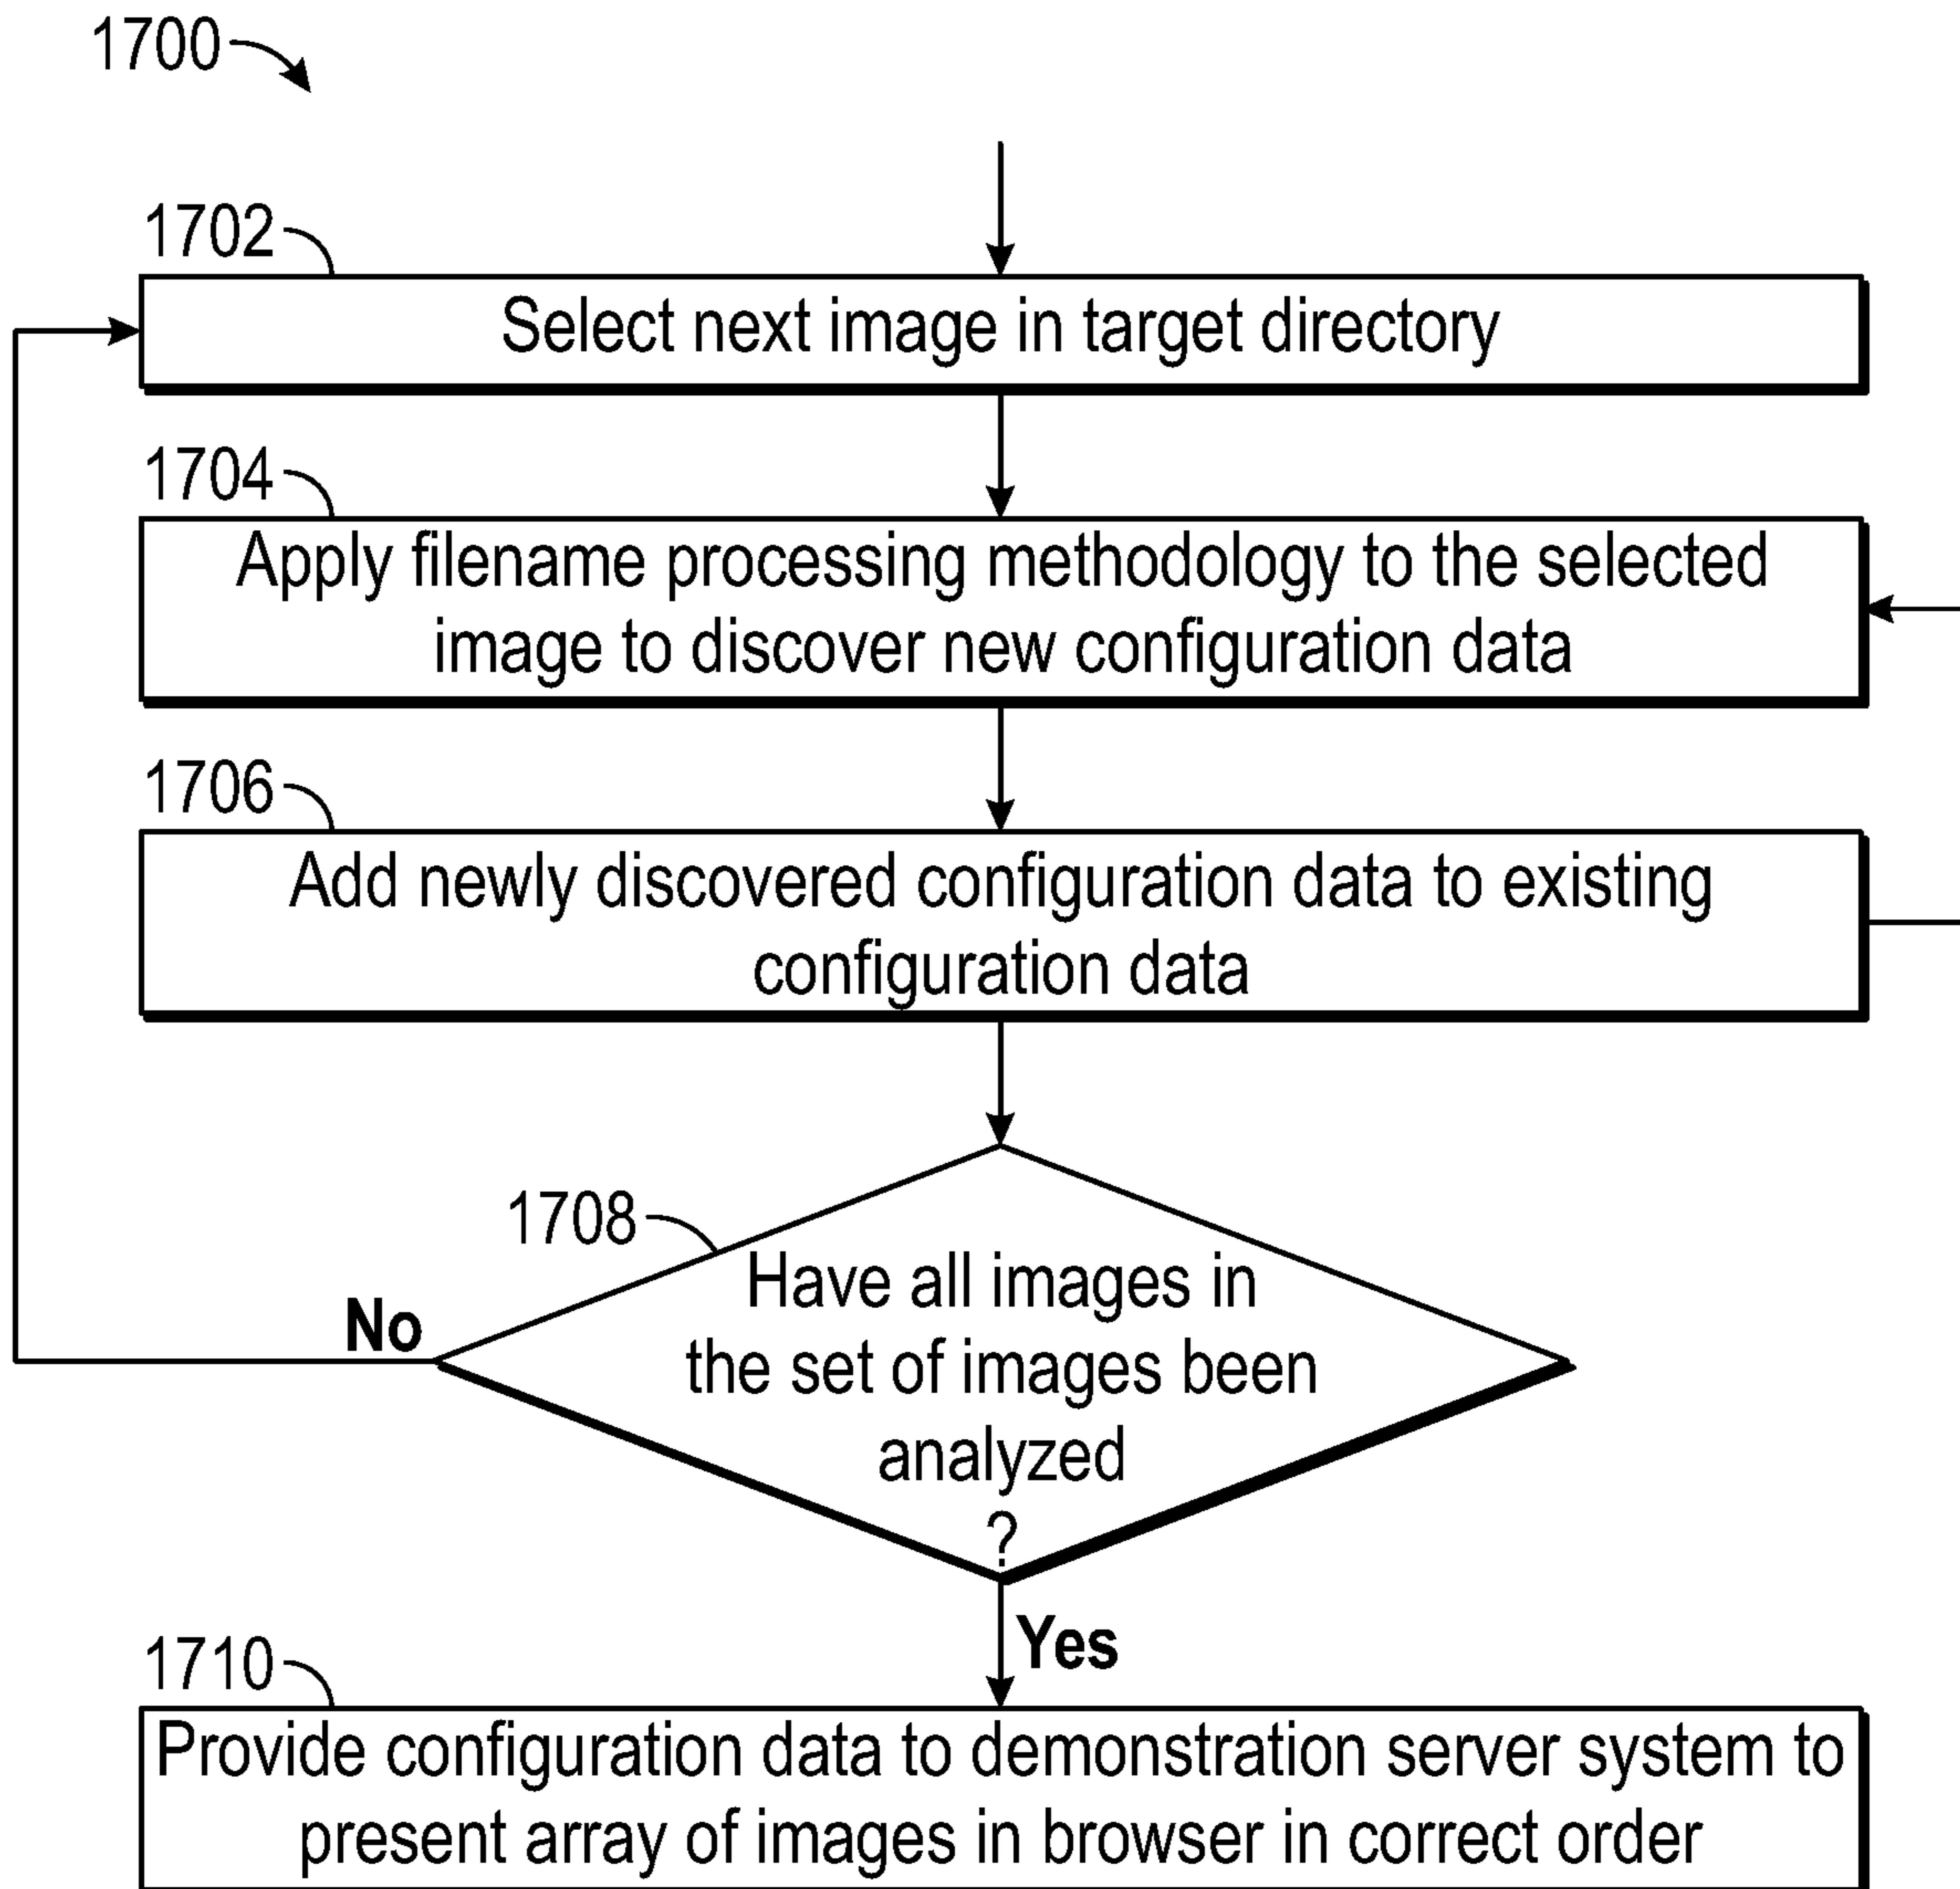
1700

1702

Select next image in target directory

1704

Apply filename processing methodology to the selected image to discover new configuration data

1706

Add newly discovered configuration data to existing configuration data

1708

Have all images in the set of images been analyzed ?

No

Yes

1710

Provide configuration data to demonstration server system to present array of images in browser in correct order